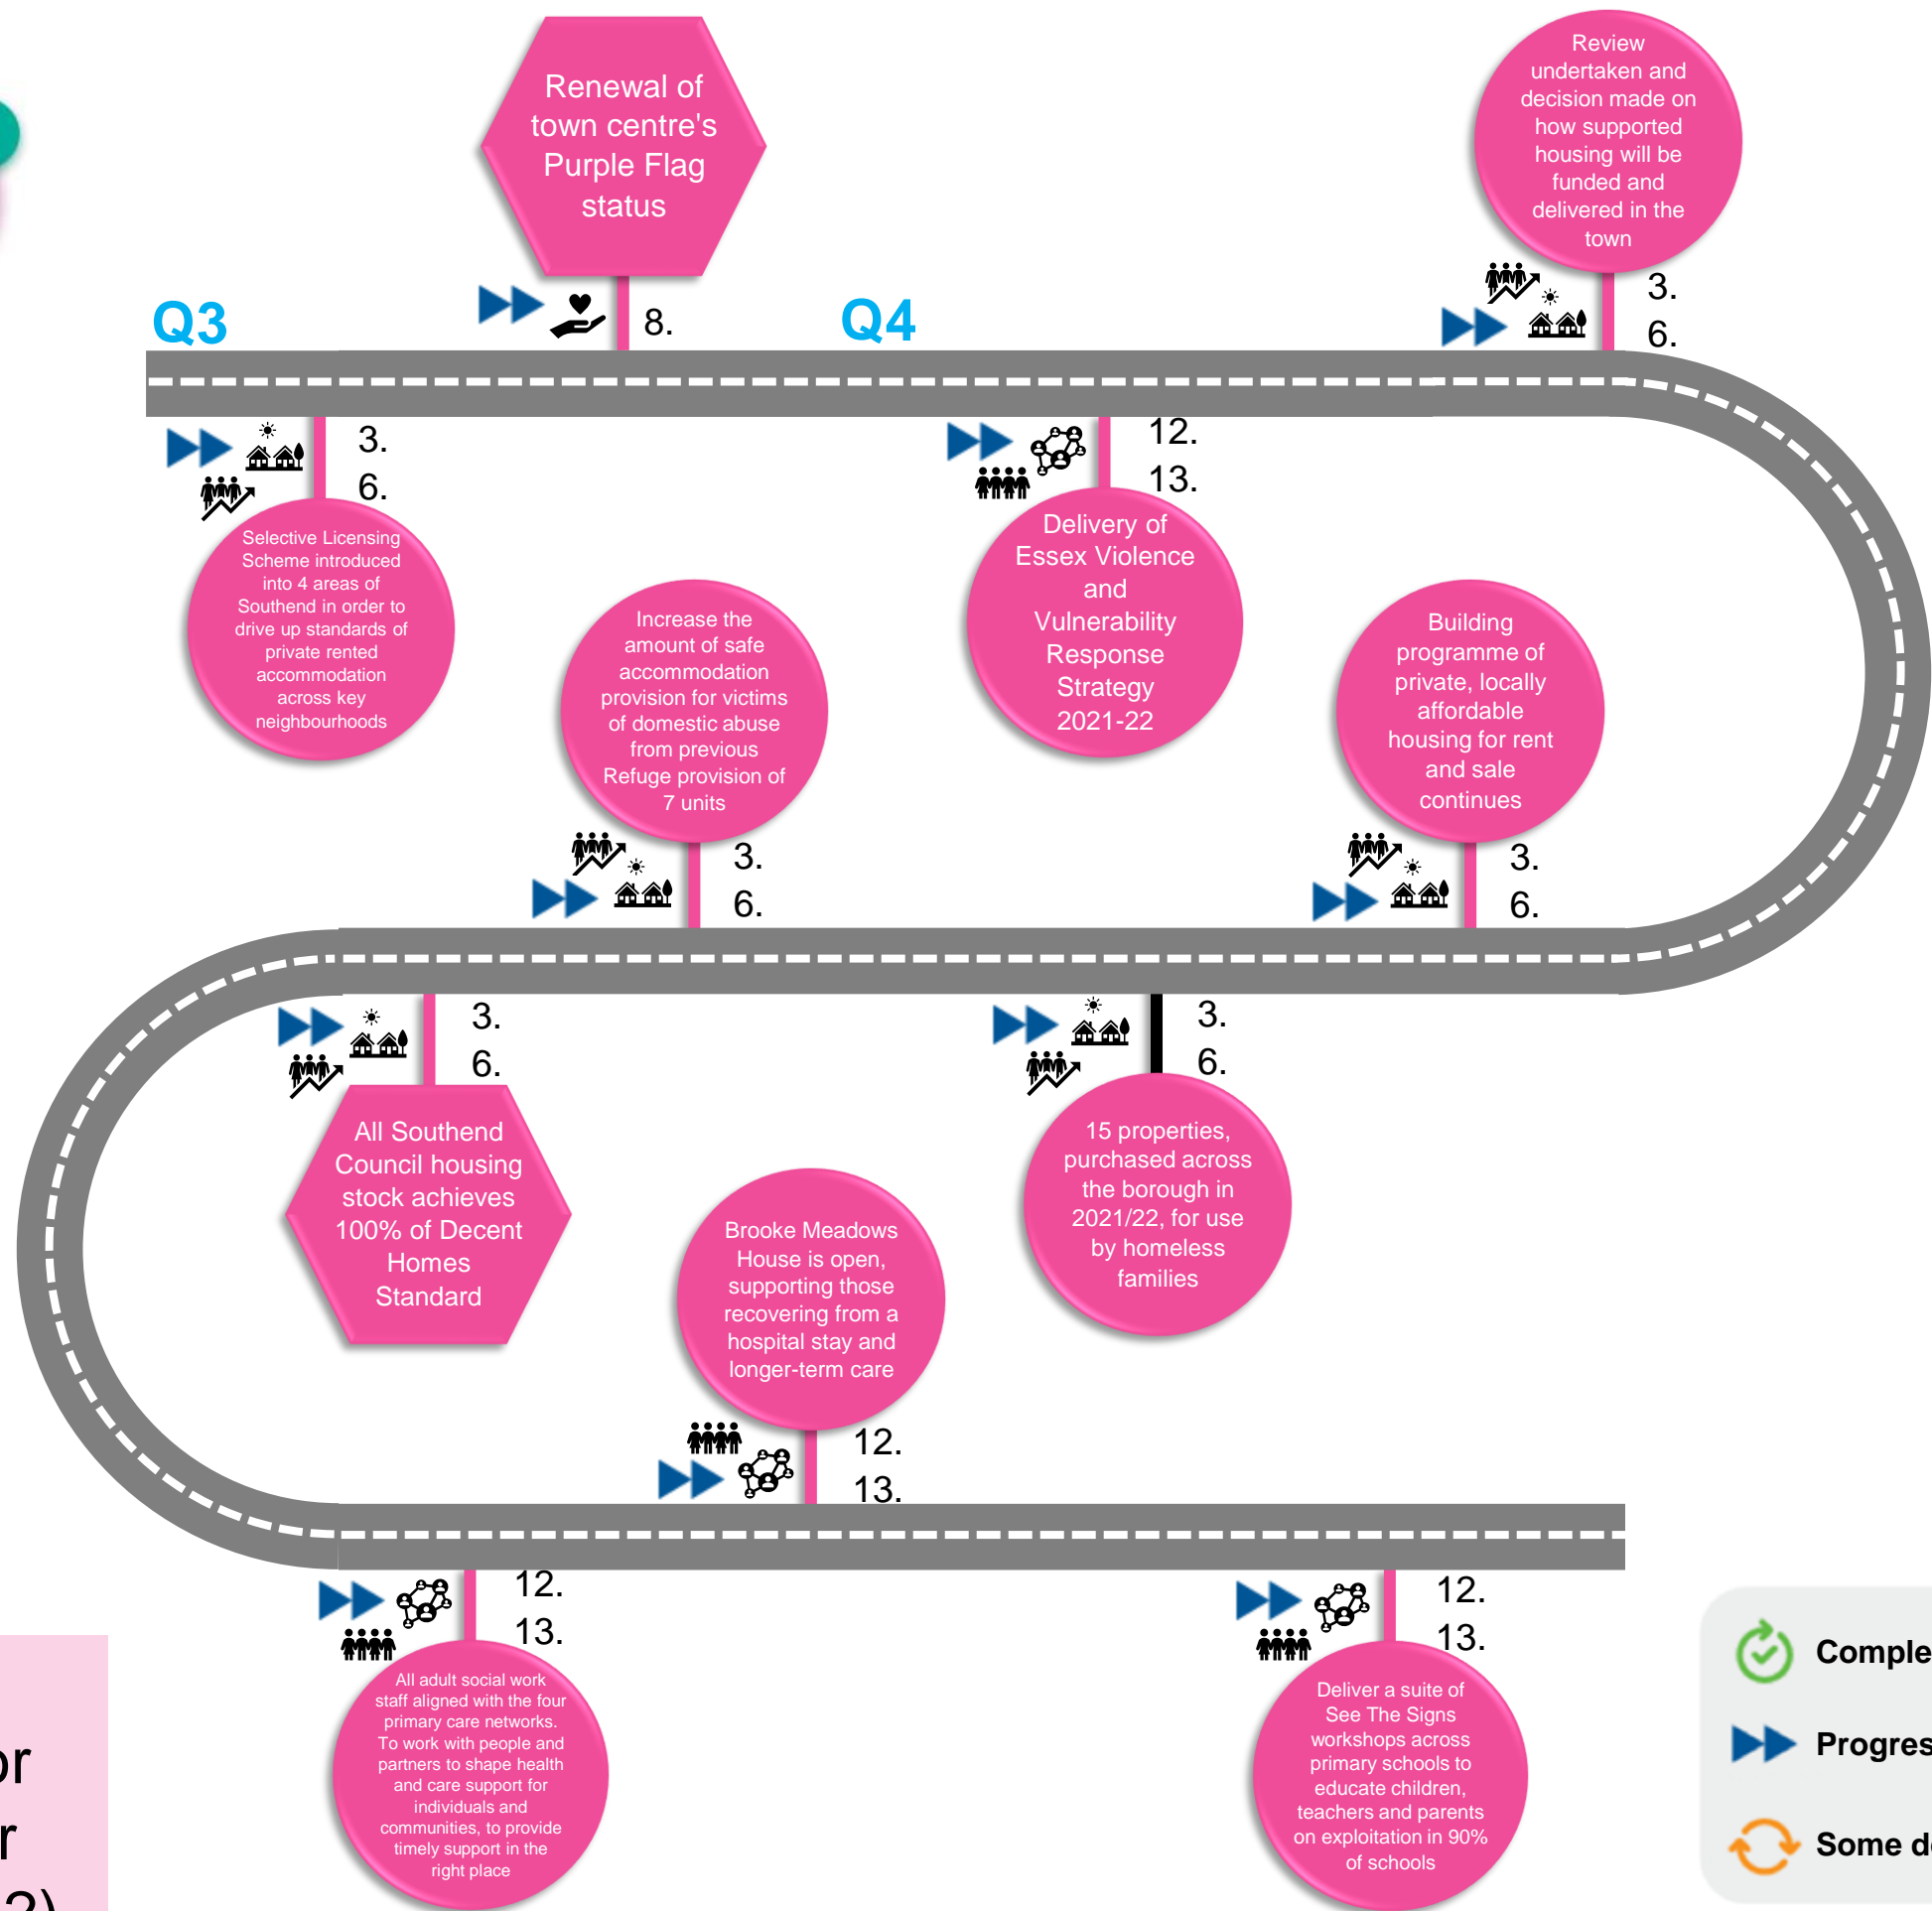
Q3

Renewal of town centre's Purple Flag status

8.

Q4

Review undertaken and decision made on how supported housing will be funded and delivered in the town

3.
6.

3.
6.

Selective Licensing Scheme introduced into 4 areas of Southend in order to drive up standards of private rented accommodation across key neighbourhoods

12.
13.

Delivery of Essex Violence and Vulnerability Response Strategy 2021-22

Increase the amount of safe accommodation provision for victims of domestic abuse from previous Refuge provision of 7 units

3.
6.

Building programme of private, locally affordable housing for rent and sale continues

3.
6.

3.
6.

All Southend Council housing stock achieves 100% of Decent Homes Standard

3.
6.

15 properties, purchased across the borough in 2021/22, for use by homeless families

Brooke Meadows House is open, supporting those recovering from a hospital stay and longer-term care

12.
13.

12.
13.

All adult social work staff aligned with the four primary care networks. To work with people and partners to shape health and care support for individuals and communities, to provide timely support in the right place

12.
13.

Deliver a suite of See The Signs workshops across primary schools to educate children, teachers and parents on exploitation in 90% of schools

Comple
Progres
Some d

or
r
2)